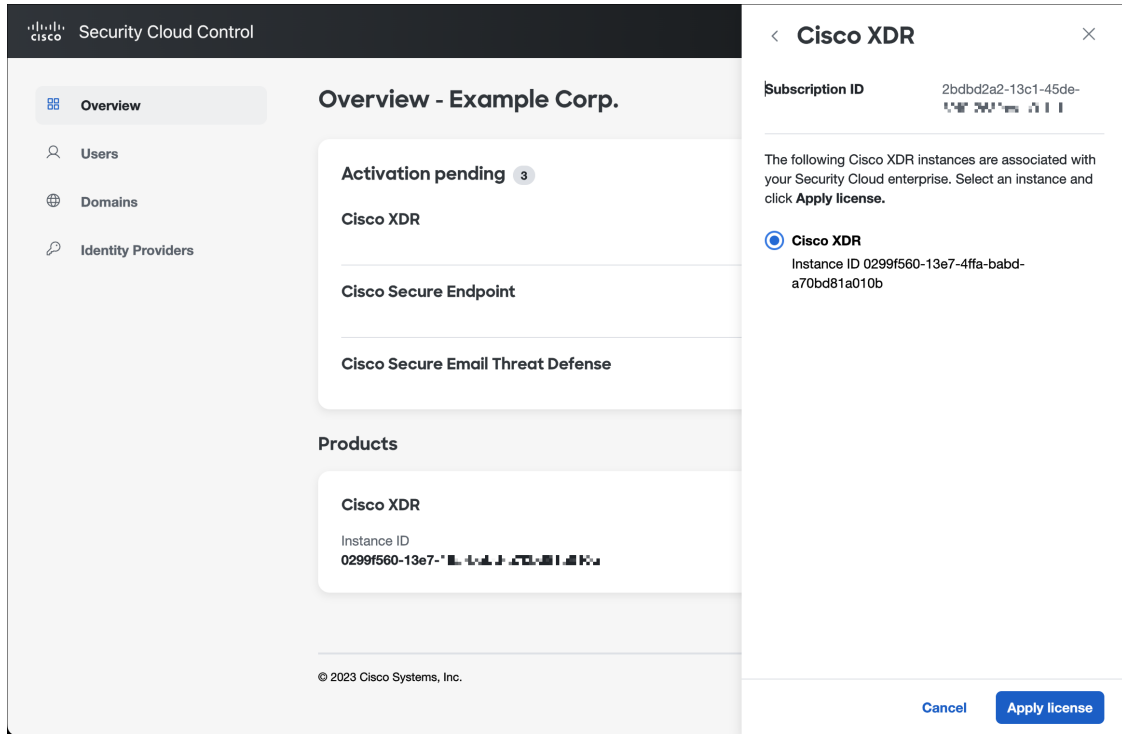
cisco Security Cloud Control

Overview
Users
Domains
Identity Providers

Overview - Example Corp.

Activation pending 3

Cisco XDR

Cisco Secure Endpoint

Cisco Secure Email Threat Defense

Products

Cisco XDR

Instance ID
0299f560-13e7-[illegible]

© 2023 Cisco Systems, Inc.

Cisco XDR

Subscription ID 2bdbd2a2-13c1-45de-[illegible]

The following Cisco XDR instances are associated with your Security Cloud enterprise. Select an instance and click Apply license.

Cisco XDR
Instance ID 0299f560-13e7-4ffa-babd-a70bd81a010b

Cancel
Apply license